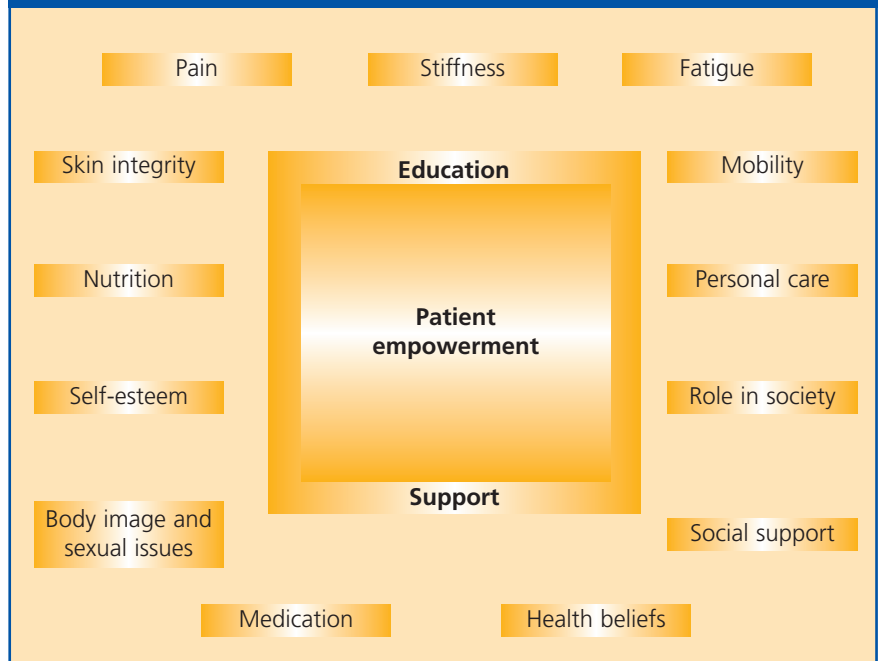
Pain

Stiffness

Fatigue

Skin integrity

Education

Mobility

Nutrition

Personal care

Patient empowerment

Self-esteem

Role in society

Support

Body image and sexual issues

Social support

Medication

Health beliefs